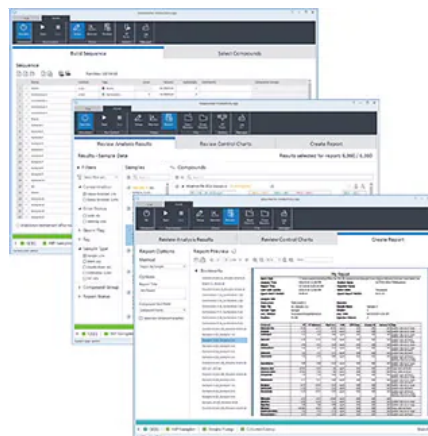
Build Sequence
Select Compounds
Sequence
Review Analysis Results
Review Control Charts
Create Report
Results - Sample Date
Filters
Samples
Compounds
Results selected for report: 6,360 / 6,360
Review Analysis Results
Review Control Charts
Create Report
Report Options
Method
Options
Report Preview
Bookmarks
My Report